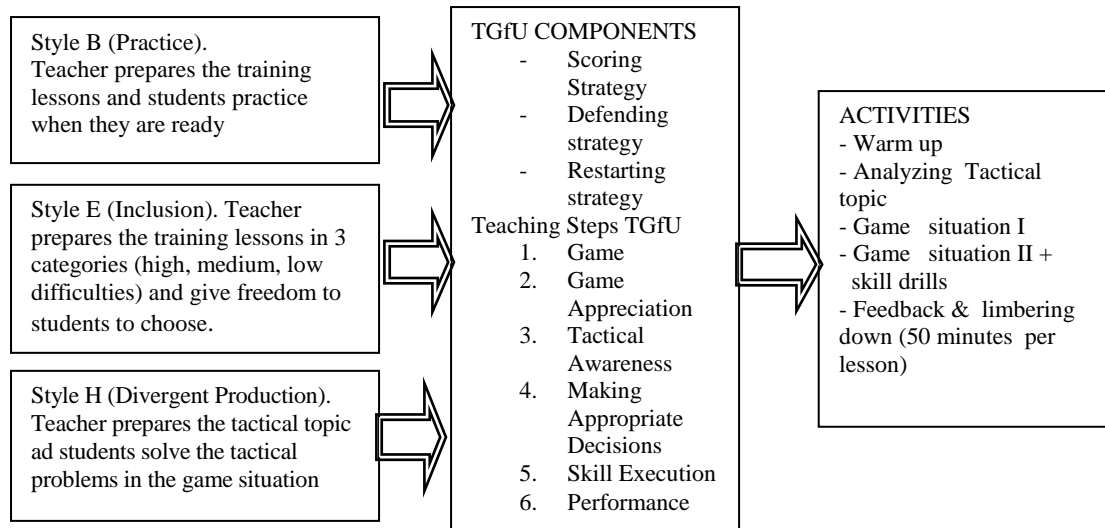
Style B (Practice). Teacher prepares the training lessons and students practice when they are ready

Style E (Inclusion). Teacher prepares the training lessons in 3 categories (high, medium, low difficulties) and give freedom to students to choose.

Style H (Divergent Production). Teacher prepares the tactical topic ad students solve the tactical problems in the game situation

TGfU COMPONENTS
- Scoring Strategy
- Defending strategy
- Restarting strategy

Teaching Steps TGfU
1. Game
2. Game Appreciation
3. Tactical Awareness
4. Making Appropriate Decisions
5. Skill Execution
6. Performance

ACTIVITIES
- Warm up
- Analyzing Tactical topic
- Game situation I
- Game situation II + skill drills
- Feedback & limbering down (50 minutes per lesson)